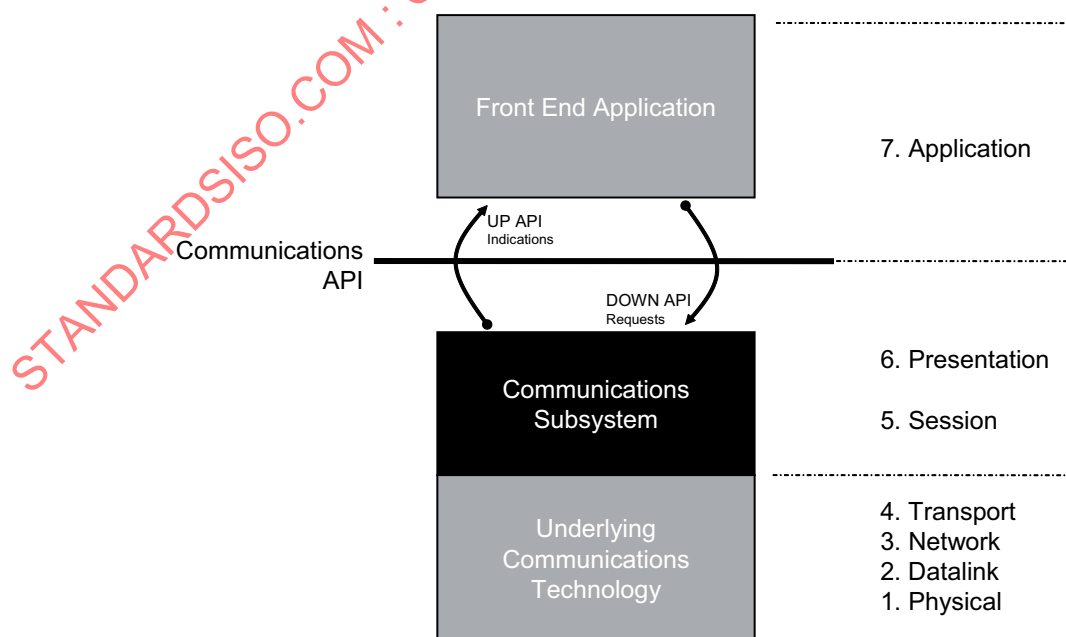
STANDARDSISO.COM : C

Front End Application

7. Application

UP API
Indications

Communications
API

DOWN API
Requests

Communications
Subsystem

6. Presentation

5. Session

Underlying
Communications
Technology

4. Transport
3. Network
2. Datalink
1. Physical